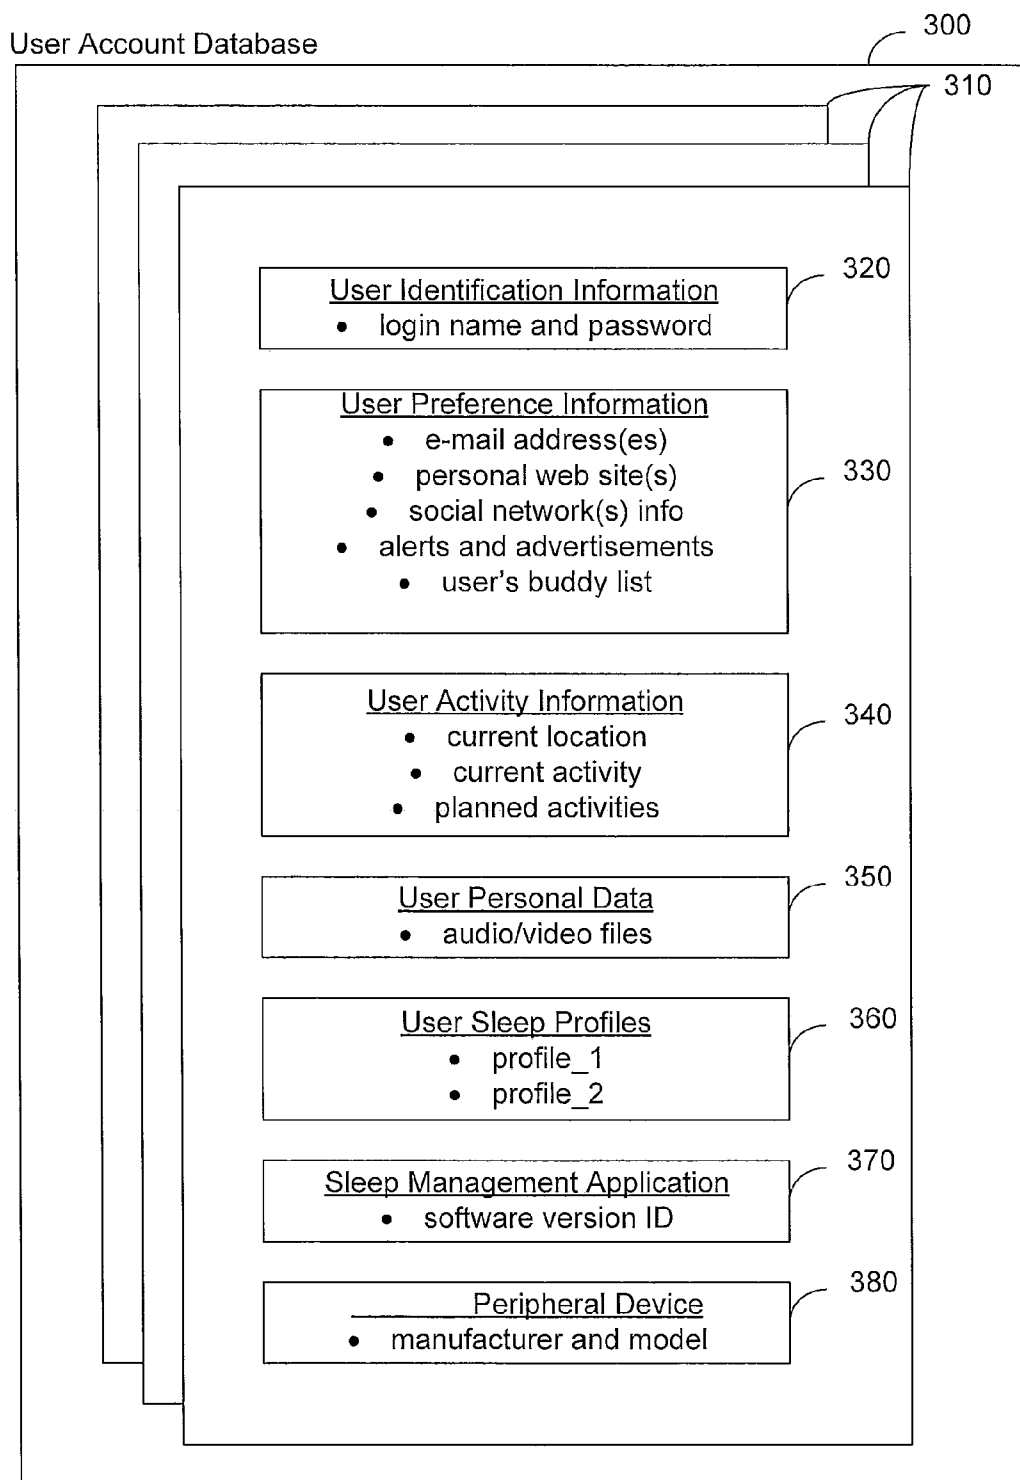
User Account Database

300

310

320

User Identification Information
• login name and password

330

User Preference Information
• e-mail address(es)
• personal web site(s)
• social network(s) info
• alerts and advertisements
• user's buddy list

340

User Activity Information
• current location
• current activity
• planned activities

350

User Personal Data
• audio/video files

360

User Sleep Profiles
• profile_1
• profile_2

370

Sleep Management Application
• software version ID

380

Peripheral Device
• manufacturer and model